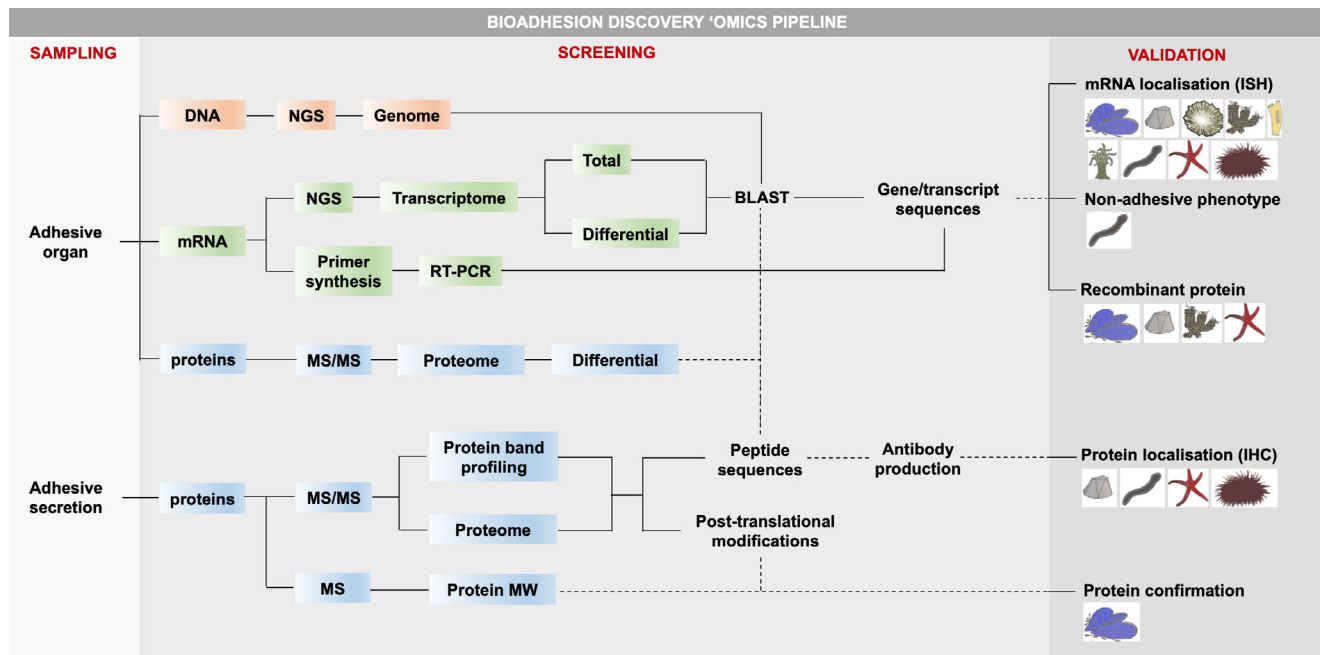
BIOADHESION DISCOVERY 'OMICS PIPELINE

SAMPLING

SCREENING

VALIDATION

DNA NGS Genome

Total

NGS Transcriptome

BLAST

Gene/transcript sequences

Differential

Adhesive organ

mRNA

Primer synthesis

RT-PCR

proteins MS/MS Proteome Differential

mRNA localisation (ISH)

Non-adhesive phenotype

Recombinant protein

Protein band profiling

Peptide sequences

Antibody production

Protein localisation (IHC)

Adhesive secretion

proteins

MS/MS

Proteome

Post-translational modifications

MS

Protein MW

Protein confirmation